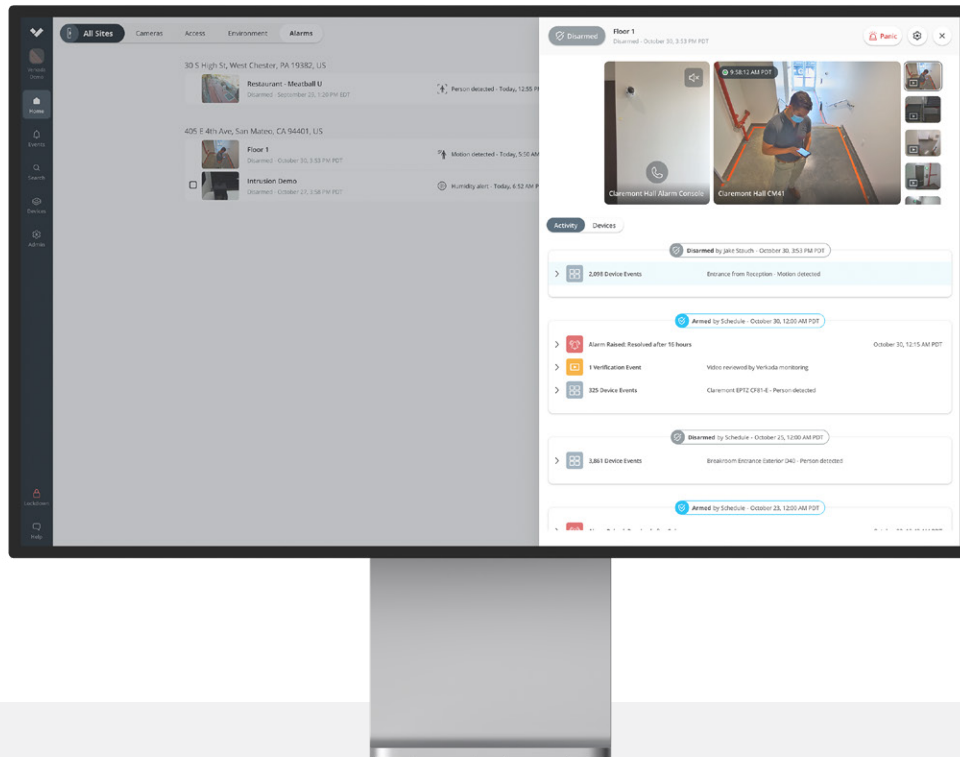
Verkada Demo
Home
Events
Search
Devices
Admin
Lockdown
Help

All Sites Cameras Access Environment Alarms

30 S High St, West Chester, PA 19382, US
Restaurant - Meatball U
Disarmed - September 25, 1:20 PM PDT
Person detected - Today, 12:55 PM

405 E 4th Ave, San Mateo, CA 94401, US
Floor 1
Disarmed - October 30, 3:53 PM PDT
Motion detected - Today, 5:50 AM
Intrusion Demo
Disarmed - October 27, 3:58 PM PDT
Humidity alert - Today, 6:52 AM

Disarmed
Floor 1
Disarmed - October 30, 3:53 PM PDT
Panic

9:58:12 AM PDT
Claremont Hall Alarm Console
Claremont Hall CM41

Activity Devices

Disarmed by Jake Stauch - October 30, 3:53 PM PDT
2,098 Device Events Entrance from Reception - Motion detected

Armed by Schedule - October 30, 12:00 AM PDT
Alarm Raised: Resolved after 15 hours October 30, 12:15 AM PDT
1 Verification Event Video reviewed by Verkada monitoring
325 Device Events Claremont EPTZ CF81-E - Person detected

Disarmed by Schedule - October 25, 12:00 AM PDT
3,861 Device Events Breakroom Entrance Exterior D40 - Person detected

Armed by Schedule - October 23, 12:00 AM PDT